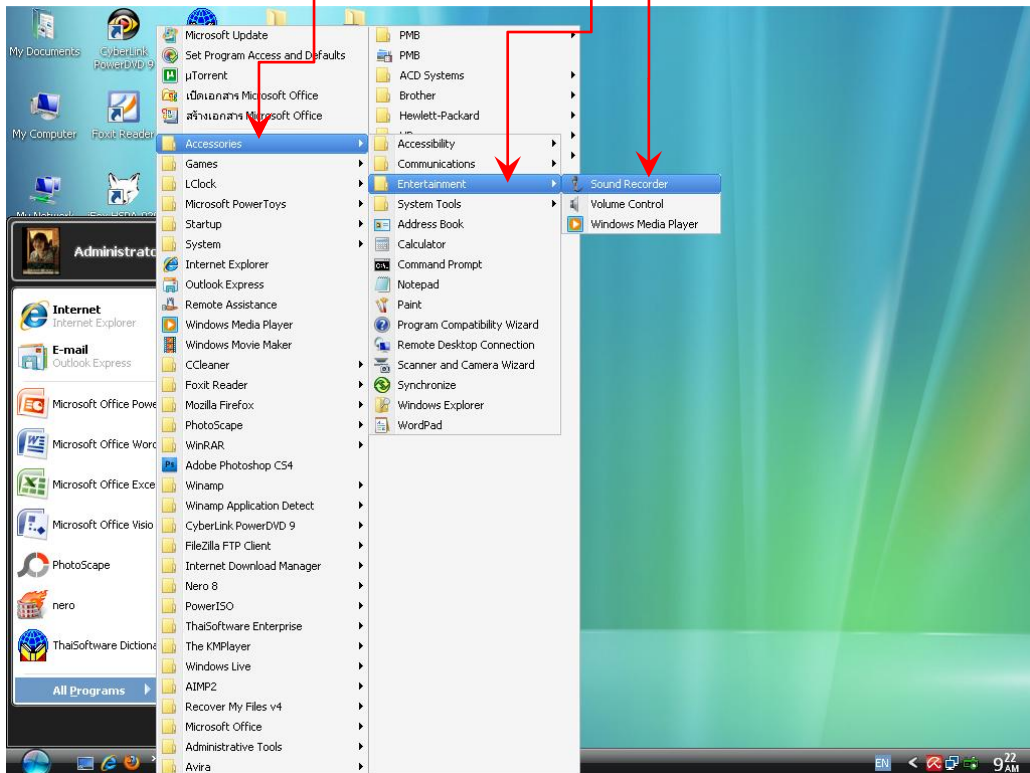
My Documents
CyberLink PowerDVD 9
My Computer
Foxit Reader
My Network

Administrator

Internet
Internet Explorer
E-mail
Outlook Express
Microsoft Office Powe
Microsoft Office Word
Microsoft Office Exce
Microsoft Office Visio
PhotoScape
nero
ThaiSoftware Dictiona
All Programs

Microsoft Update
Set Program Access and Defaults
µTorrent
เปิดเอกสาร Microsoft Office
สร้างเอกสาร Microsoft Office
Accessories
Games
LClock
Microsoft PowerToys
Startup
System
Internet Explorer
Outlook Express
Remote Assistance
Windows Media Player
Windows Movie Maker
CCleaner
Foxit Reader
Mozilla Firefox
PhotoScape
WinRAR
Adobe Photoshop CS4
Winamp
Winamp Application Detect
CyberLink PowerDVD 9
FileZilla FTP Client
Internet Download Manager
Nero 8
PowerISO
ThaiSoftware Enterprise
The KMPlayer
Windows Live
AIMP2
Recover My Files v4
Microsoft Office
Administrative Tools
Avira

PMB
PMB
ACD Systems
Brother
Hewlett-Packard
Accessibility
Communications
Entertainment
System Tools
Address Book
Calculator
Command Prompt
Notepad
Paint
Program Compatibility Wizard
Remote Desktop Connection
Scanner and Camera Wizard
Synchronize
Windows Explorer
WordPad

Sound Recorder
Volume Control
Windows Media Player

EN
9 22 AM